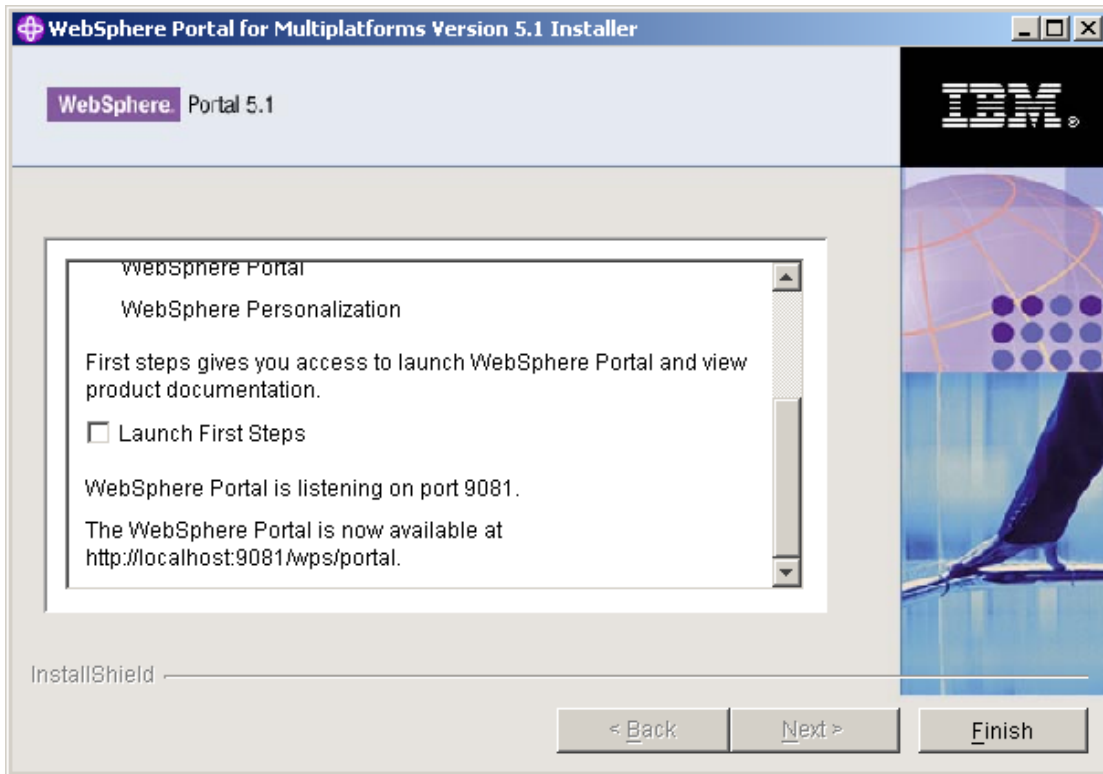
WebSphere Portal for Multiplatforms Version 5.1 Installer

WebSphere. Portal 5.1

IBM.

WebSphere Portal

WebSphere Personalization

First steps gives you access to launch WebSphere Portal and view product documentation.

Launch First Steps

WebSphere Portal is listening on port 9081.

The WebSphere Portal is now available at http://localhost:9081/wps/portal.

InstallShield

< Back

Next >

Finish